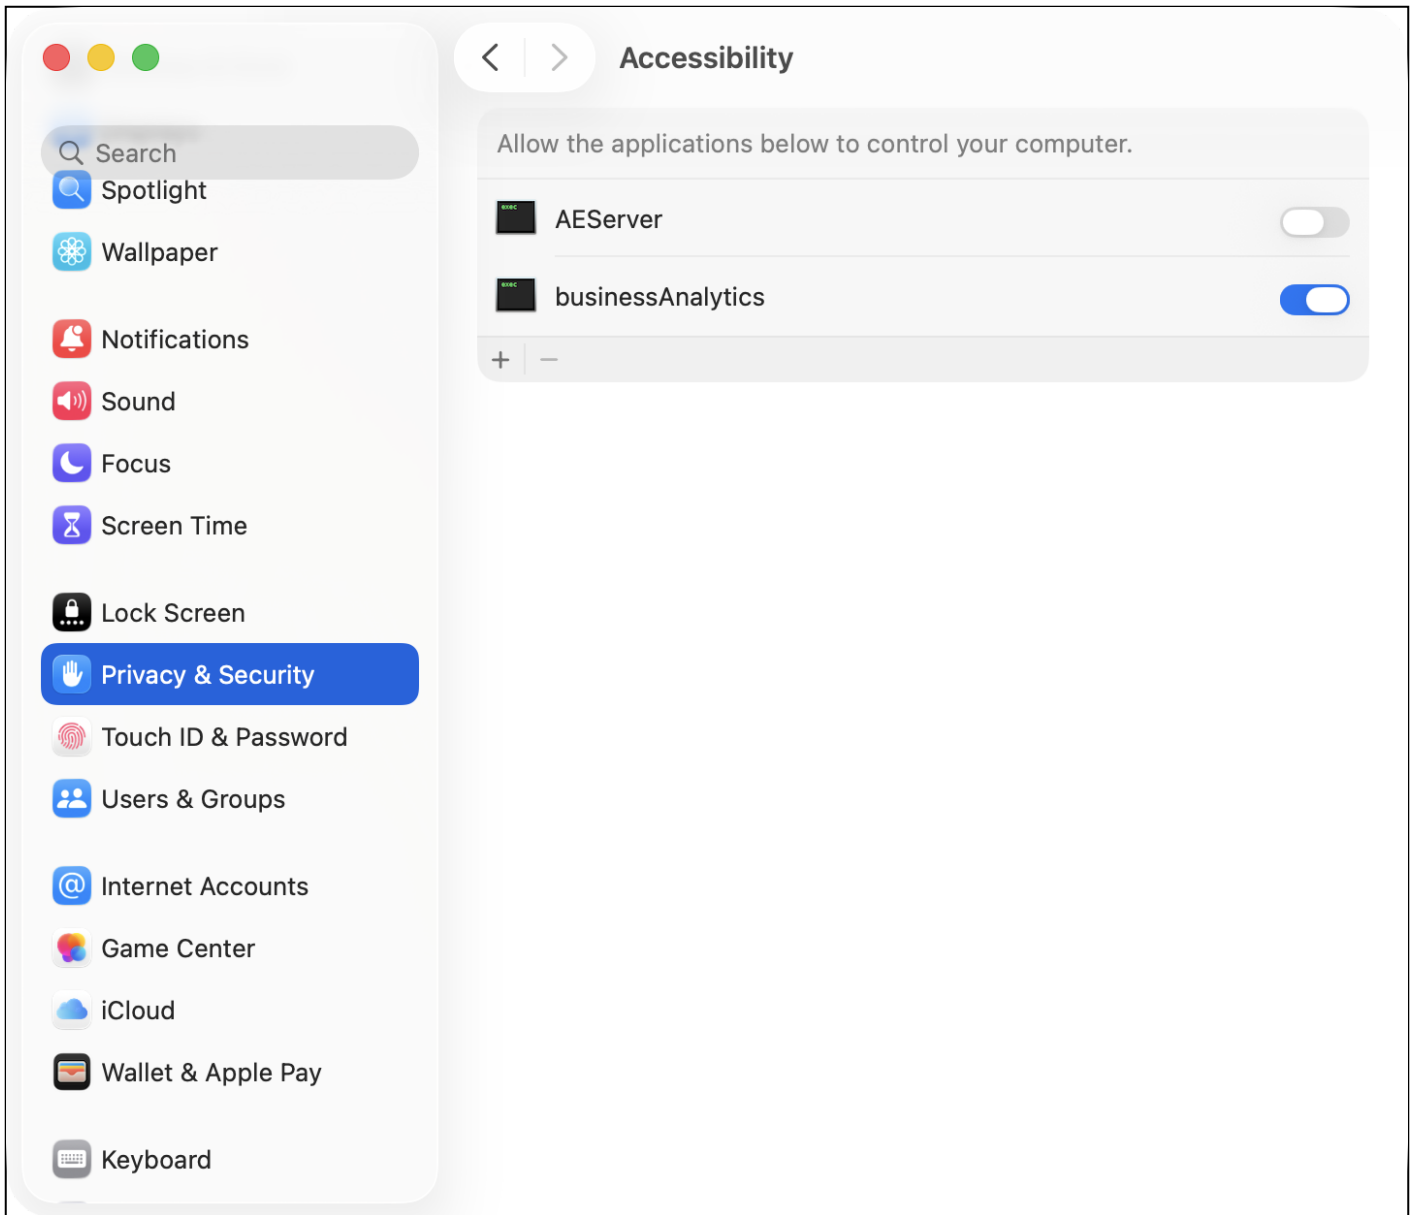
Search
Spotlight
Wallpaper
Notifications
Sound
Focus
Screen Time
Lock Screen
Privacy & Security
Touch ID & Password
Users & Groups
Internet Accounts
Game Center
iCloud
Wallet & Apple Pay
Keyboard

Accessibility

Allow the applications below to control your computer.

AEServer

businessAnalytics

+ −